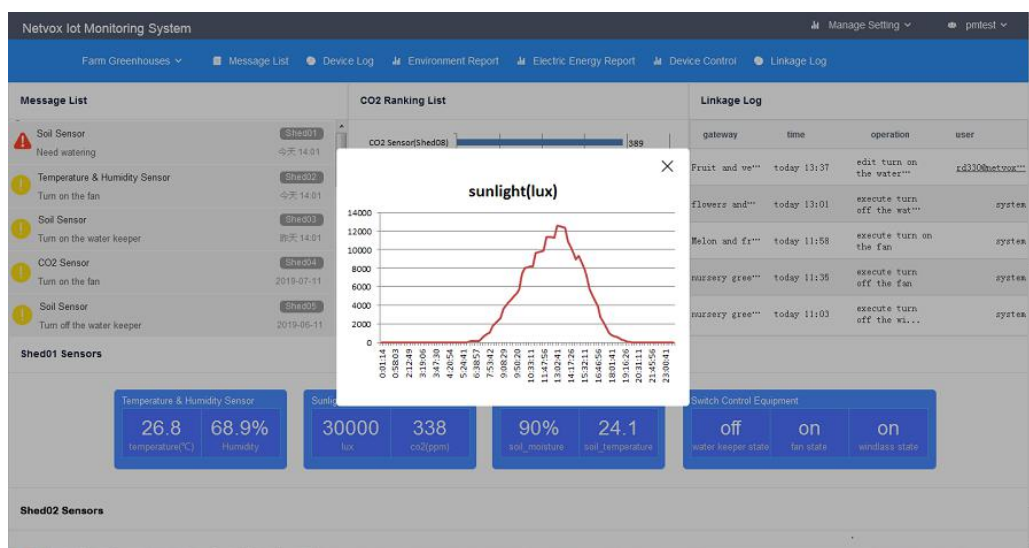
Netvox Iot Monitoring System
Manage Setting
pmtest

Farm Greenhouses
Message List
Device Log
Environment Report
Electric Energy Report
Device Control
Linkage Log

Message List

Soil Sensor
Shed01
Need watering
今天 14:01

Temperature & Humidity Sensor
Shed02
Turn on the fan
今天 14:01

Soil Sensor
Shed03
Turn on the water keeper
昨天 14:01

CO2 Sensor
Shed04
Turn on the fan
2019-07-11

Soil Sensor
Shed05
Turn off the water keeper
2019-06-11

CO2 Ranking List

CO2 Sensor(Shed08)
389

Linkage Log

| gateway | time | operation | user |
|---|---|---|---|
| Fruit and ve··· | today 13:37 | edit turn on the water··· | rd330@netvox··· |
| flowers and··· | today 13:01 | execute turn off the wat··· | system |
| Melon and fr··· | today 11:58 | execute turn on the fan | system |
| nursery gree··· | today 11:35 | execute turn off the fan | system |
| nursery gree··· | today 11:03 | execute turn off the wi... | system |

sunlight(lux)
14000
12000
10000
8000
6000
4000
2000
0
0:01:14
0:58:03
2:12:49
3:19:06
3:47:39
4:20:54
5:24:41
6:38:57
7:53:42
9:08:29
9:50:20
10:33:11
11:47:56
13:02:41
14:17:26
15:32:11
16:46:56
18:01:41
19:16:26
20:31:11
21:45:56
23:00:41

Shed01 Sensors

Temperature & Humidity Sensor
26.8
temperature(℃)
68.9%
Humidity

Sunlig
30000
lux
338
co2(ppm)

90%
soil_moisture
24.1
soil_temperature

Switch Control Equipment
off
water keeper state
on
fan state
on
windlass state

Shed02 Sensors